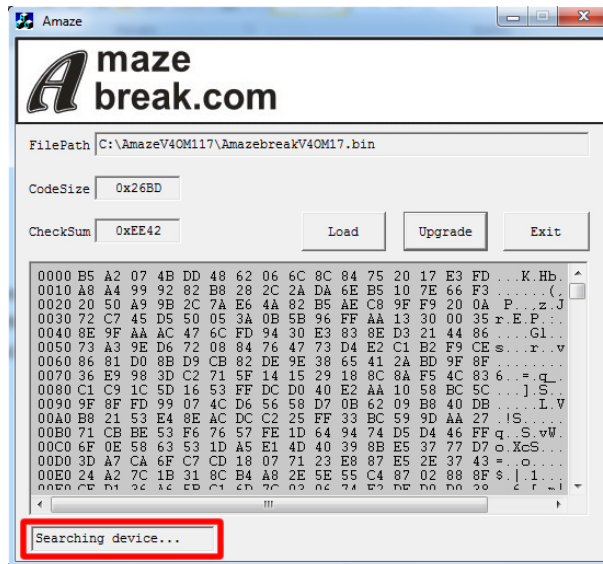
Amaze

A maze break.com

FilePath C:\AmazeV40M117\AmazebreakV40M17.bin

CodeSize 0x26BD

CheckSum 0xEE42

Load

Upgrade

Exit

0000 B5 A2 07 4B DD 48 62 06 6C 8C 84 75 20 17 E3 FD ...K.Hb.
0010 A8 A4 99 92 82 B8 28 2C 2A DA 6E B5 10 7E 66 F3 ......(,
0020 20 50 A9 9B 2C 7A E6 4A 82 B5 AE C8 9F F9 20 0A P...,z.J
0030 72 C7 45 D5 50 05 3A 0B 5B 96 FF AA 13 30 00 35 r.E.P.:.
0040 8E 9F AA AC 47 6C FD 94 30 E3 83 8E D3 21 44 86 ....Gl..
0050 73 A3 9E D6 72 08 84 76 47 73 D4 E2 C1 B2 F9 CE s...r..v
0060 86 81 D0 8B D9 CB 82 DE 9E 38 65 41 2A BD 9F 8F ........
0070 36 E9 98 3D C2 71 5F 14 15 29 18 8C 8A F5 4C 83 6..=.q_.
0080 C1 C9 1C 5D 16 53 FF DC D0 40 E2 AA 10 58 BC 5C ...].S..
0090 9F 8F FD 99 07 4C D6 56 58 D7 0B 62 09 B8 40 DB .....L.V
00A0 B8 21 53 E4 8E AC DC C2 25 FF 33 BC 59 9D AA 27 .!S.....
00B0 71 CB BE 53 F6 76 57 FE 1D 64 94 74 D5 D4 46 FF q..S.vW.
00C0 6F 0E 58 63 53 1D A5 E1 4D 40 39 8B E5 37 77 D7 o.XcS...
00D0 3D A7 CA 6F C7 CD 18 07 71 23 E8 87 E5 2E 37 43 =..o....
00E0 24 A2 7C 1B 31 8C B4 A8 2E 5E 55 C4 87 02 88 8F $.|.1...
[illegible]

Searching device...